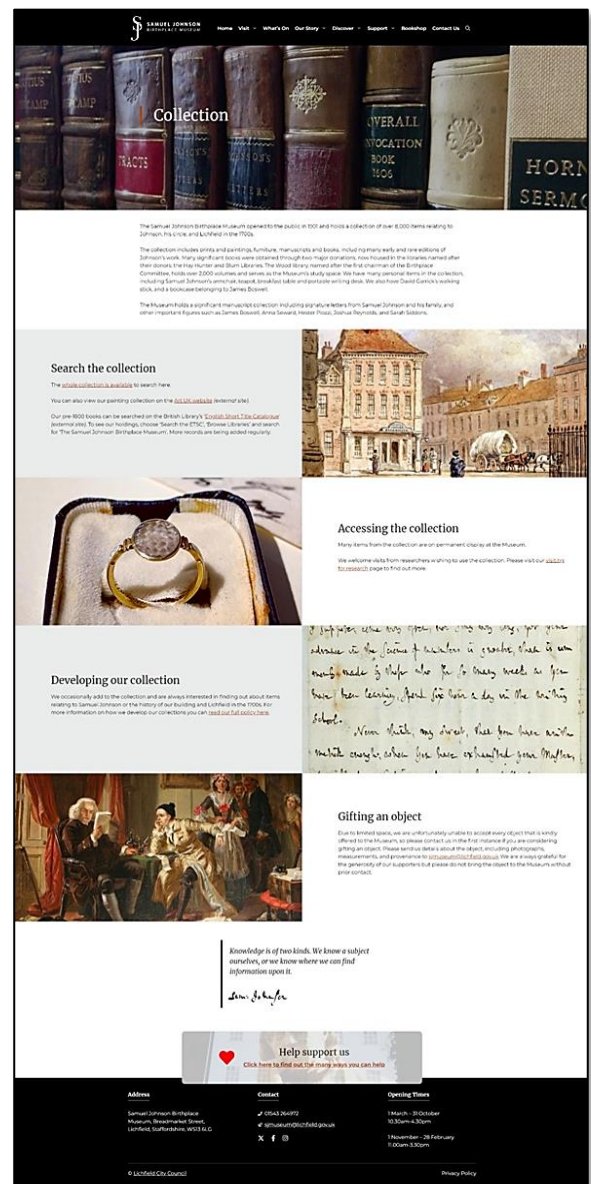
SAMUEL JOHNSON BIRTHPLACE MUSEUM

Home Visit What's On Our Story Discover Support Bookshop Contact Us

Collection

The Samuel Johnson Birthplace Museum opened to the public in 1901 and holds a collection of over 8,000 items relating to Johnson, his circle, and Lichfield in the 1700s.

The collection includes prints and paintings, furniture, manuscripts and books, including many early and rare editions of Johnson's work. Many significant books were obtained through two major donations, now housed in the libraries named after their donors: the Hay Hunter and Blum Libraries. The Wood library, named after the first chairman of the Birthplace Committee, holds over 2,000 volumes and serves as the Museum's study space. We have many personal items in the collection, including Samuel Johnson's armchair, teapot, breakfast table and portable writing desk. We also have David Garrick's walking stick, and a bookcase belonging to James Boswell.

The Museum holds a significant manuscript collection including signature letters from Samuel Johnson and his family, and other important figures such as James Boswell, Anna Seward, Hester Piozzi, Joshua Reynolds, and Sarah Siddons.

Search the collection

The whole collection is available to search here.

You can also view our painting collection on the Art UK website (external site).

Our pre-1800 books can be searched on the British Library's English Short Title Catalogue (external site). To see our holdings, choose 'Search the ESTC', 'Browse Libraries' and search for 'The Samuel Johnson Birthplace Museum'. More records are being added regularly.

Accessing the collection

Many items from the collection are on permanent display at the Museum.

We welcome visits from researchers wishing to use the collection. Please visit our visitors for research page to find out more.

Developing our collection

We occasionally add to the collection and are always interested in finding out about items relating to Samuel Johnson or the history of our building and Lichfield in the 1700s. For more information on how we develop our collections you can read our full policy here.

Gifting an object

Due to limited space, we are unfortunately unable to accept every object that is kindly offered to the Museum, so please contact us in the first instance if you are considering gifting an object. Please send us details about the object, including photographs, measurements, and provenance to sjmuseum@lichfield.gov.uk. We are always grateful for the generosity of our supporters but please do not bring the object to the Museum without prior contact.

Knowledge is of two kinds. We know a subject ourselves, or we know where we can find information upon it.

Sam: Johnson

Help support us
Click here to find out the many ways you can help

Address
Samuel Johnson Birthplace Museum, Breadmarket Street, Lichfield, Staffordshire, WS13 6LG

Contact
01543 264972
sjmuseum@lichfield.gov.uk

Opening Times
1 March – 31 October
10.30am-4.30pm

1 November – 28 February
11.00am-3.30pm

© Lichfield City Council

Privacy Policy